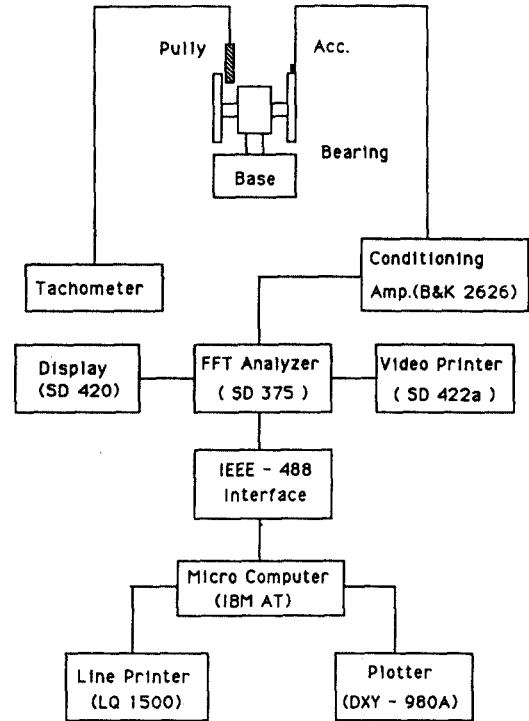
Pully
Acc.
Bearing
Base
Tachometer
Conditioning Amp.(B&K 2626)
Display (SD 420)
FFT Analyzer ( SD 375 )
Video Printer ( SD 422a )
IEEE - 488 Interface
Micro Computer (IBM AT)
Line Printer (LQ 1500)
Plotter (DXY - 980A)